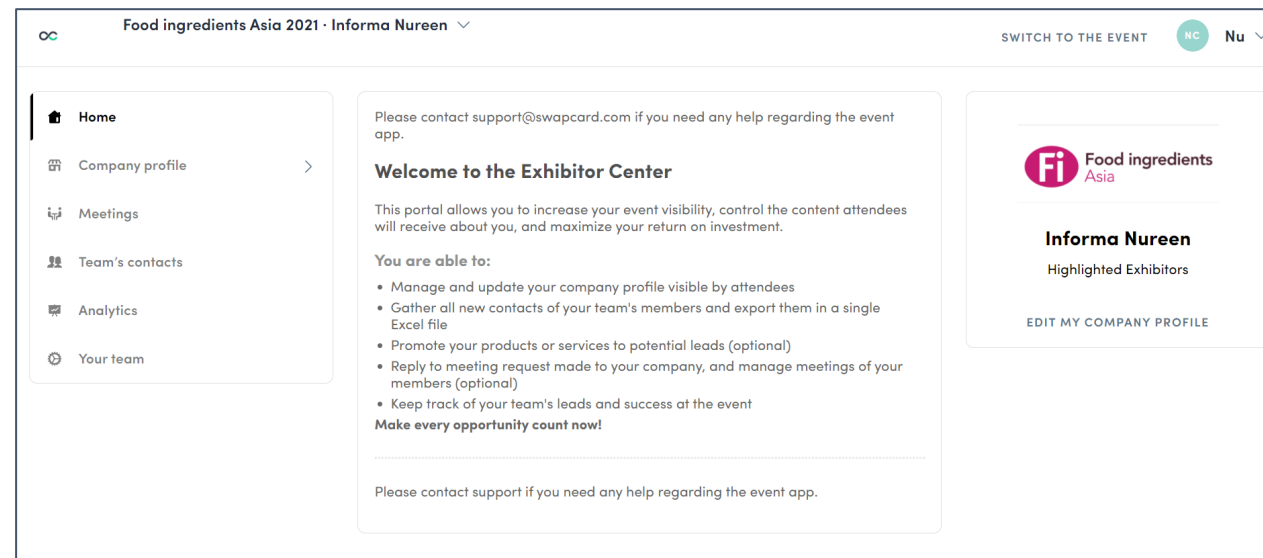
Food ingredients Asia 2021 · Informa Nureen

SWITCH TO THE EVENT NC Nu

Home
Company profile
Meetings
Team's contacts
Analytics
Your team

Please contact support@swapcard.com if you need any help regarding the event app.

Welcome to the Exhibitor Center

This portal allows you to increase your event visibility, control the content attendees will receive about you, and maximize your return on investment.

You are able to:

- Manage and update your company profile visible by attendees
- Gather all new contacts of your team's members and export them in a single Excel file
- Promote your products or services to potential leads (optional)
- Reply to meeting request made to your company, and manage meetings of your members (optional)
- Keep track of your team's leads and success at the event

Make every opportunity count now!

Please contact support if you need any help regarding the event app.

Fi Food ingredients Asia

Informa Nureen

Highlighted Exhibitors

EDIT MY COMPANY PROFILE